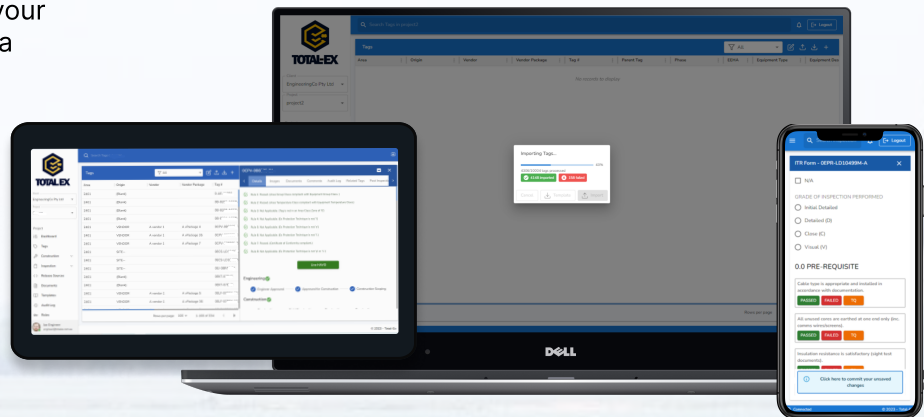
your
a

TOTAL-EX
Search Tags in project
Logout
Tags
All
Area
Origin
Vendor
Vendor Package
Tag #
Parent Tag
Phase
DD/IA
Equipment Type
Equipment Des
No records to display
Client
EngineeringCo Pty Ltd.
Project
project2
Importing Tags...
Cancel
Rows per page

TOTAL-EX
Search Tags
Tags
All
Area
Origin
Vendor
Vendor Package
Tag #
Engineering
Construction
Dashboard
Tags
Construction
Inspection
Documents
Templates
Audit log
Rows per page
© 2022 - Total Ex

DELL

ITR Form - 0EPR-LD10499M-A
N/A
GRADE OF INSPECTION PERFORMED
Initial Detailed
Detailed (D)
Close (C)
Visual (V)
0.0 PRE-REQUISITE
Cable type is appropriate and installed in accordance with documentation.
PASSED
FAILED
TQ
All unused cores are earthed at one end only (inc. camera wires/screens).
PASSED
FAILED
TQ
Insulation resistance is satisfactory (sight test documents).
Click here to commit your unsaved changes
Logout